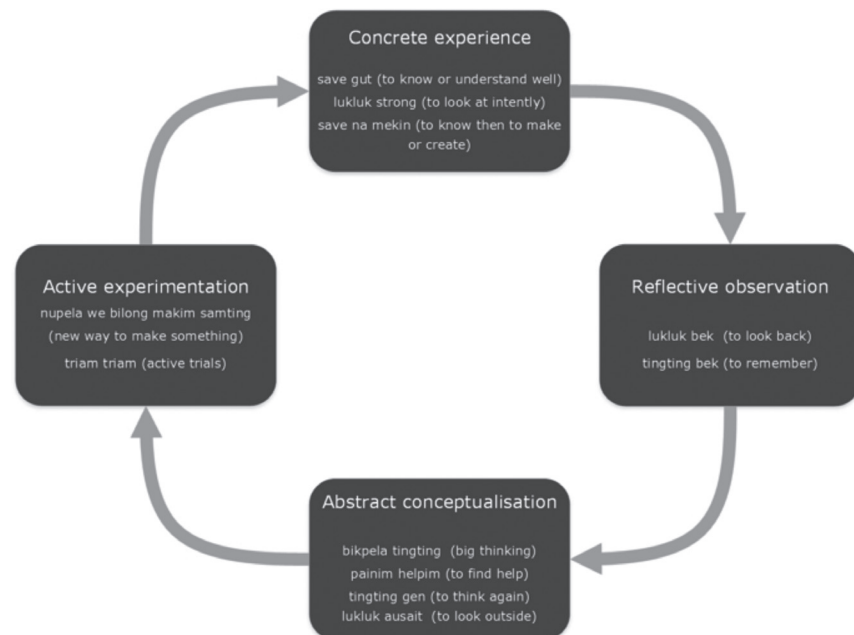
Concrete experience

save gut (to know or understand well)
lukluk strong (to look at intently)
save na mekin (to know then to make or create)

Reflective observation

lukluk bek (to look back)
tingting bek (to remember)

Abstract conceptualisation

bikpela tingting (big thinking)
painim helpim (to find help)
tingting gen (to think again)
lukluk ausait (to look outside)

Active experimentation

nupela we bilong makim samting (new way to make something)
triam triam (active trials)